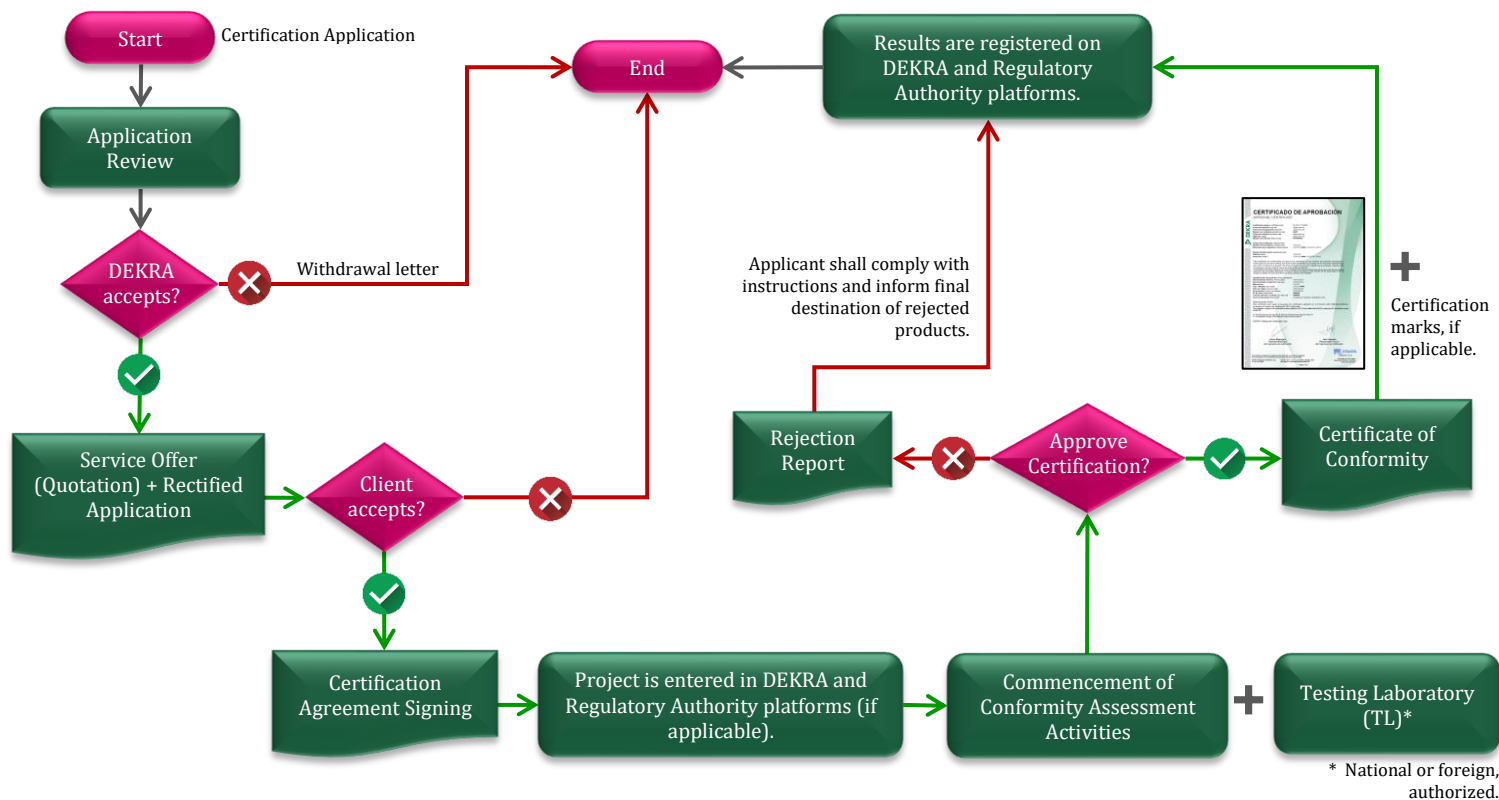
Start

Certification Application

Application Review

DEKRA accepts?

Withdrawal letter

End

Results are registered on DEKRA and Regulatory Authority platforms.

Service Offer (Quotation) + Rectified Application

Client accepts?

Applicant shall comply with instructions and inform final destination of rejected products.

CERTIFICADO DE APROBACIÓN

+

Certification marks, if applicable.

Rejection Report

Approve Certification?

Certificate of Conformity

Certification Agreement Signing

Project is entered in DEKRA and Regulatory Authority platforms (if applicable).

Commencement of Conformity Assessment Activities

+

Testing Laboratory (TL)*

* National or foreign, authorized.